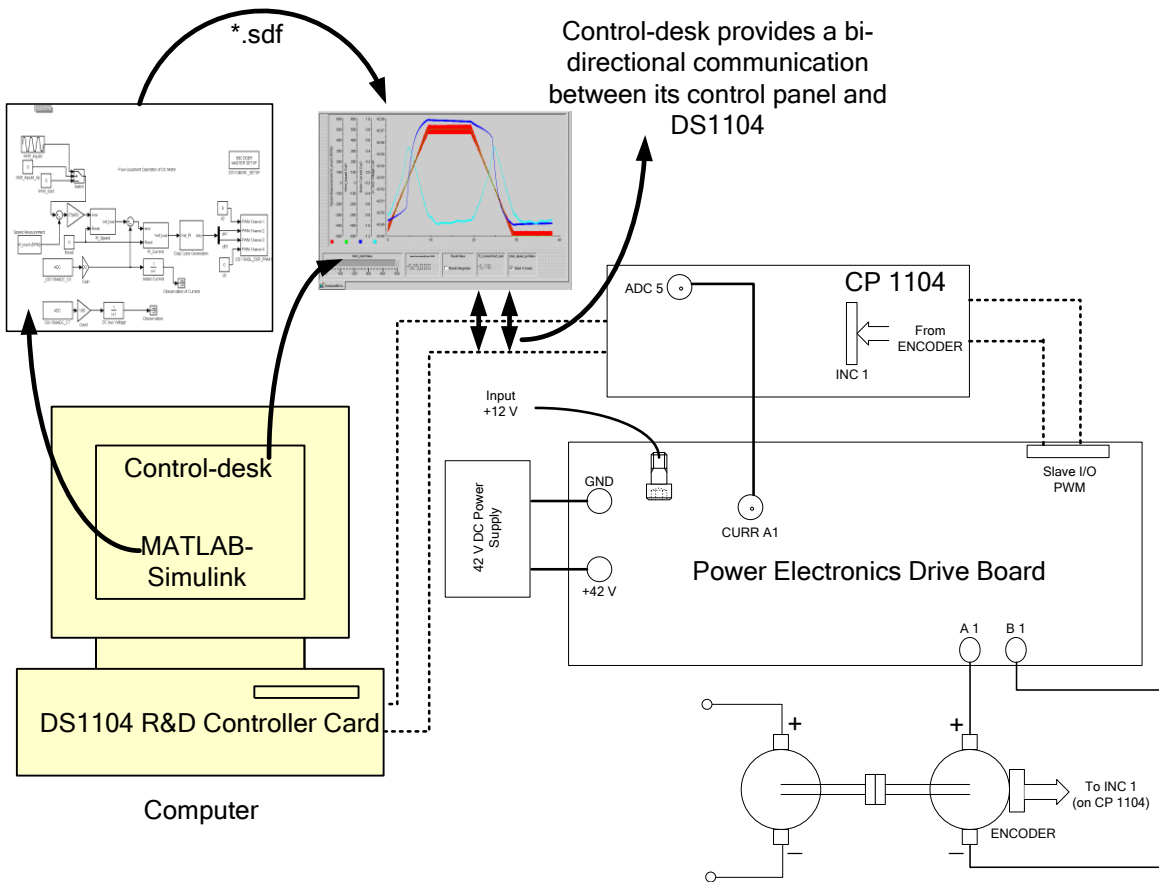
*.sdf

Control-desk provides a bi-directional communication between its control panel and DS1104

ADC 5

CP 1104

From ENCODER

INC 1

Input +12 V

GND

42 V DC Power Supply

CURR A1

Slave I/O PWM

Power Electronics Drive Board

+42 V

A 1

B 1

Control-desk

MATLAB-Simulink

DS1104 R&D Controller Card

Computer

+

+

−

−

To INC 1 (on CP 1104)

ENCODER